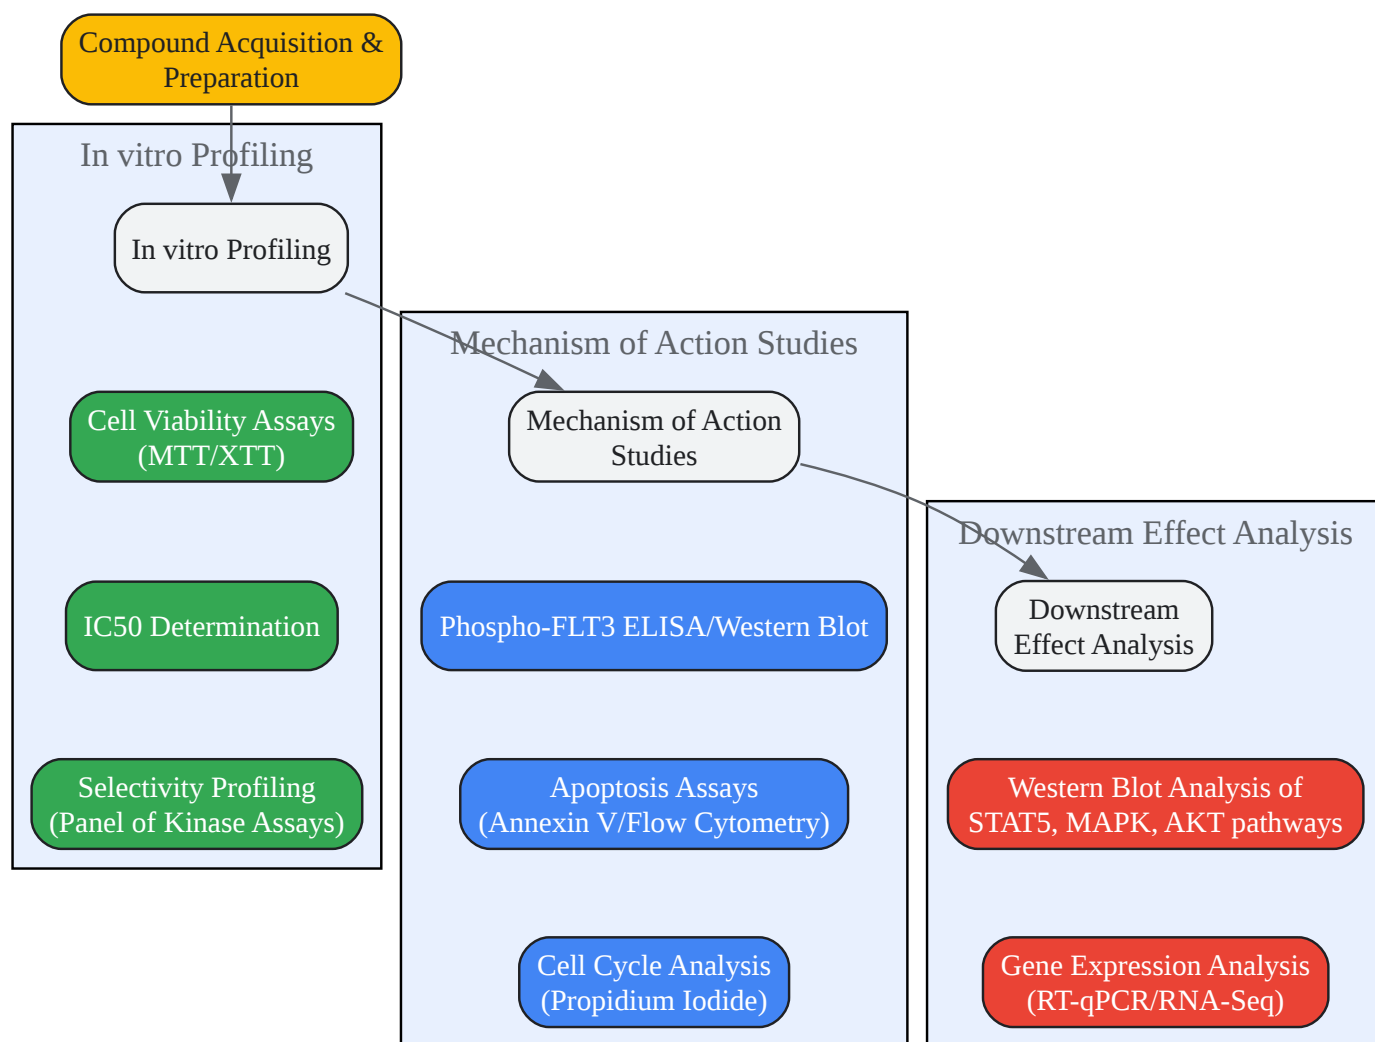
Compound Acquisition & Preparation

In vitro Profiling

In vitro Profiling

Cell Viability Assays (MTT/XTT)

IC50 Determination

Selectivity Profiling (Panel of Kinase Assays)

Mechanism of Action Studies

Mechanism of Action Studies

Phospho-FLT3 ELISA/Western Blot

Apoptosis Assays (Annexin V/Flow Cytometry)

Cell Cycle Analysis (Propidium Iodide)

Downstream Effect Analysis

Downstream Effect Analysis

Western Blot Analysis of STAT5, MAPK, AKT pathways

Gene Expression Analysis (RT-qPCR/RNA-Seq)